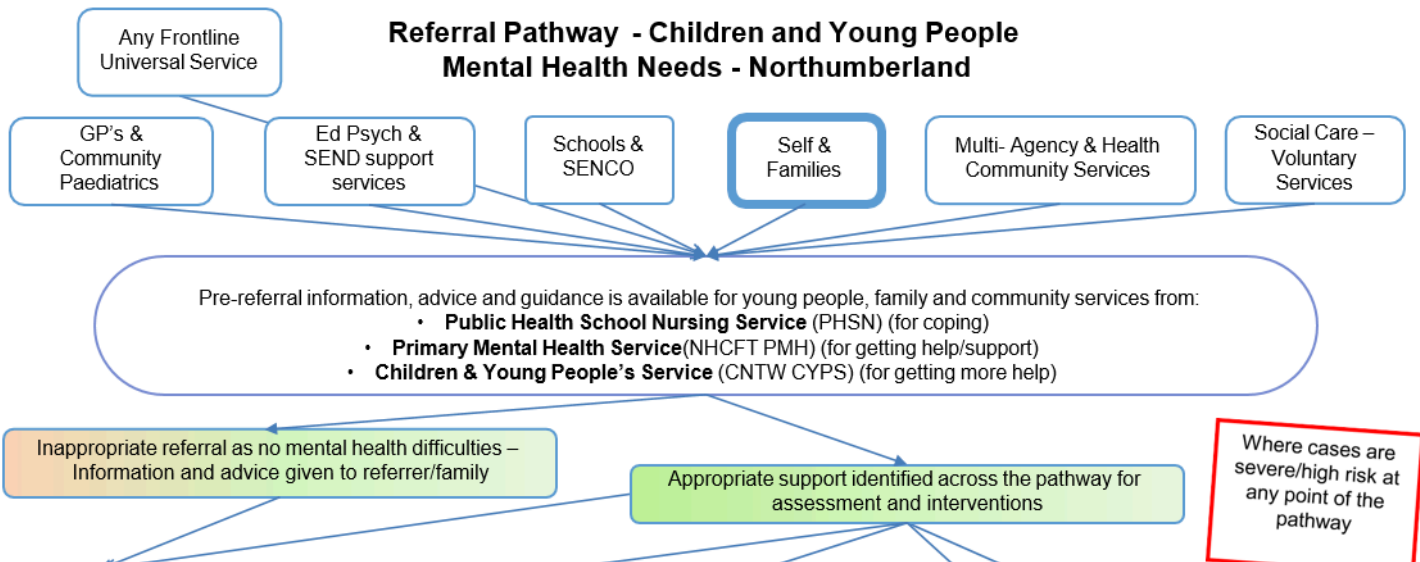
Any Frontline Universal Service

Referral Pathway - Children and Young People Mental Health Needs - Northumberland

GP's & Community Paediatrics

Ed Psych & SEND support services

Schools & SENCO

Self & Families

Multi- Agency & Health Community Services

Social Care – Voluntary Services

Pre-referral information, advice and guidance is available for young people, family and community services from:
• **Public Health School Nursing Service** (PHSN) (for coping)
• **Primary Mental Health Service**(NHCFT PMH) (for getting help/support)
• **Children & Young People's Service** (CNTW CYPS) (for getting more help)

Inappropriate referral as no mental health difficulties – Information and advice given to referrer/family

Appropriate support identified across the pathway for assessment and interventions

Where cases are severe/high risk at any point of the pathway